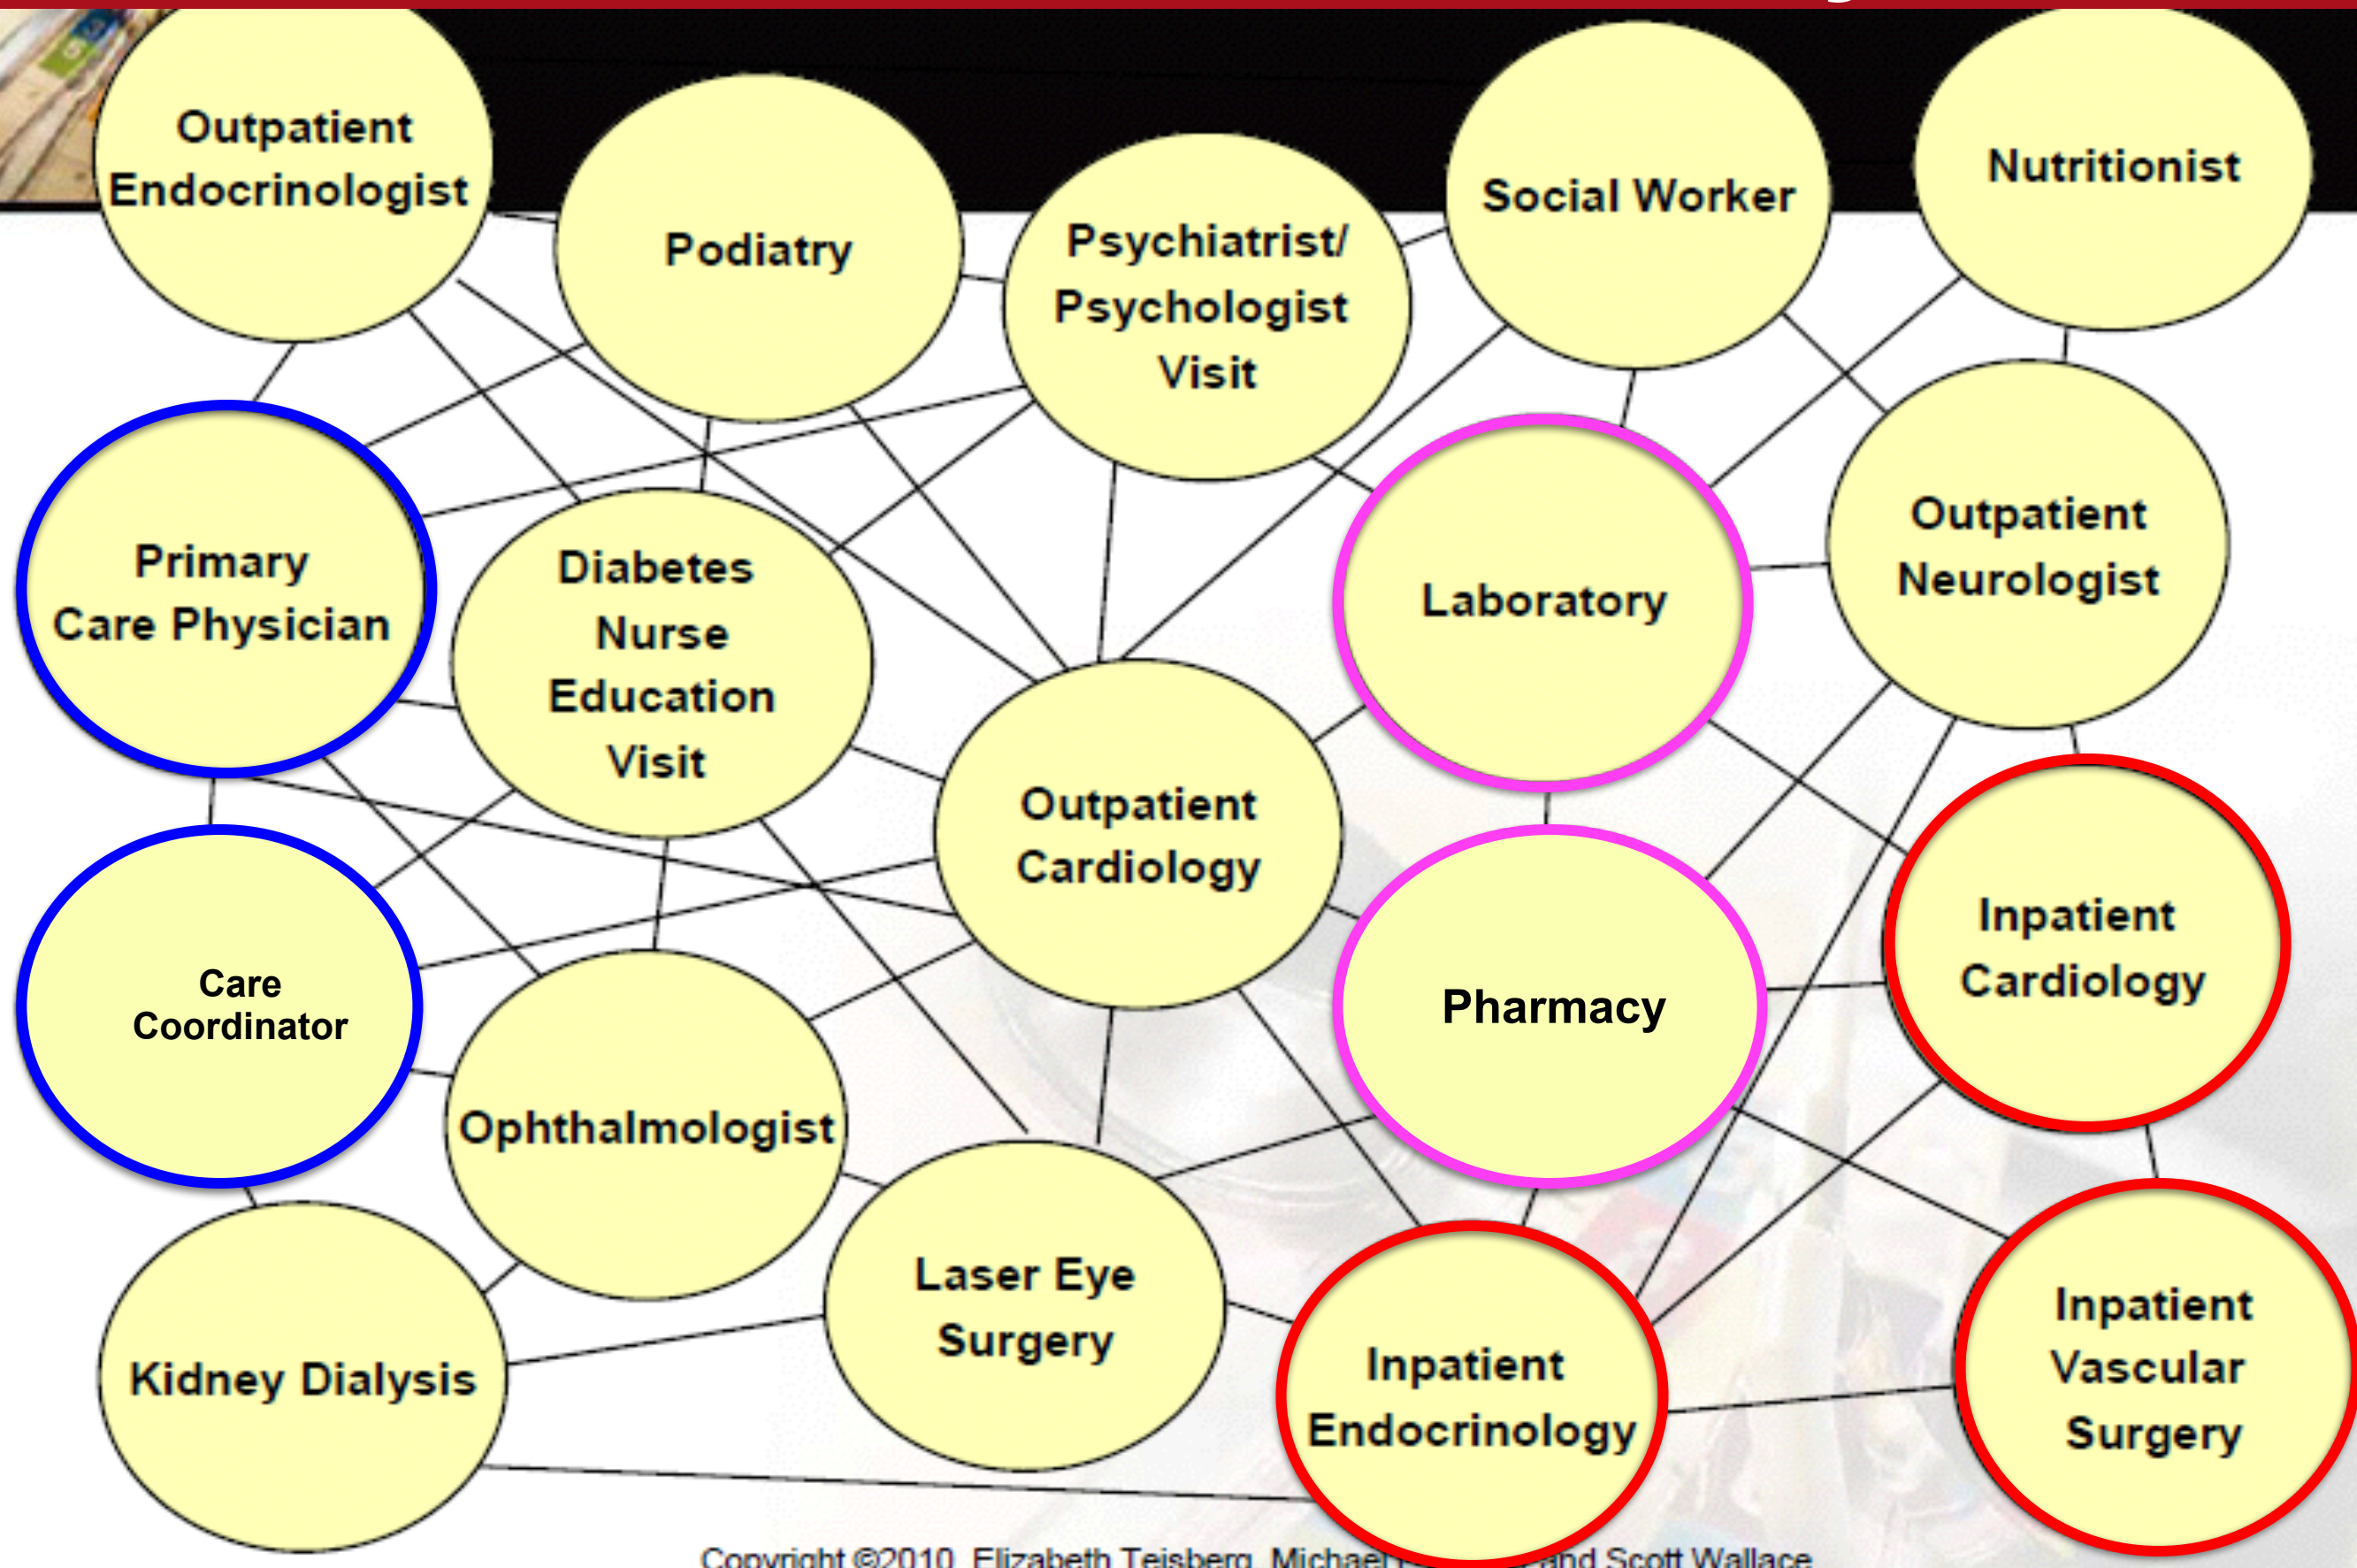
Outpatient Endocrinologist

Podiatry

Psychiatrist/ Psychologist Visit

Social Worker

Nutritionist

Primary Care Physician

Diabetes Nurse Education Visit

Laboratory

Outpatient Neurologist

Outpatient Cardiology

Care Coordinator

Pharmacy

Inpatient Cardiology

Ophthalmologist

Laser Eye Surgery

Kidney Dialysis

Inpatient Endocrinology

Inpatient Vascular Surgery

Copyright ©2010 Elizabeth Teisberg, Michael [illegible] and Scott Wallace